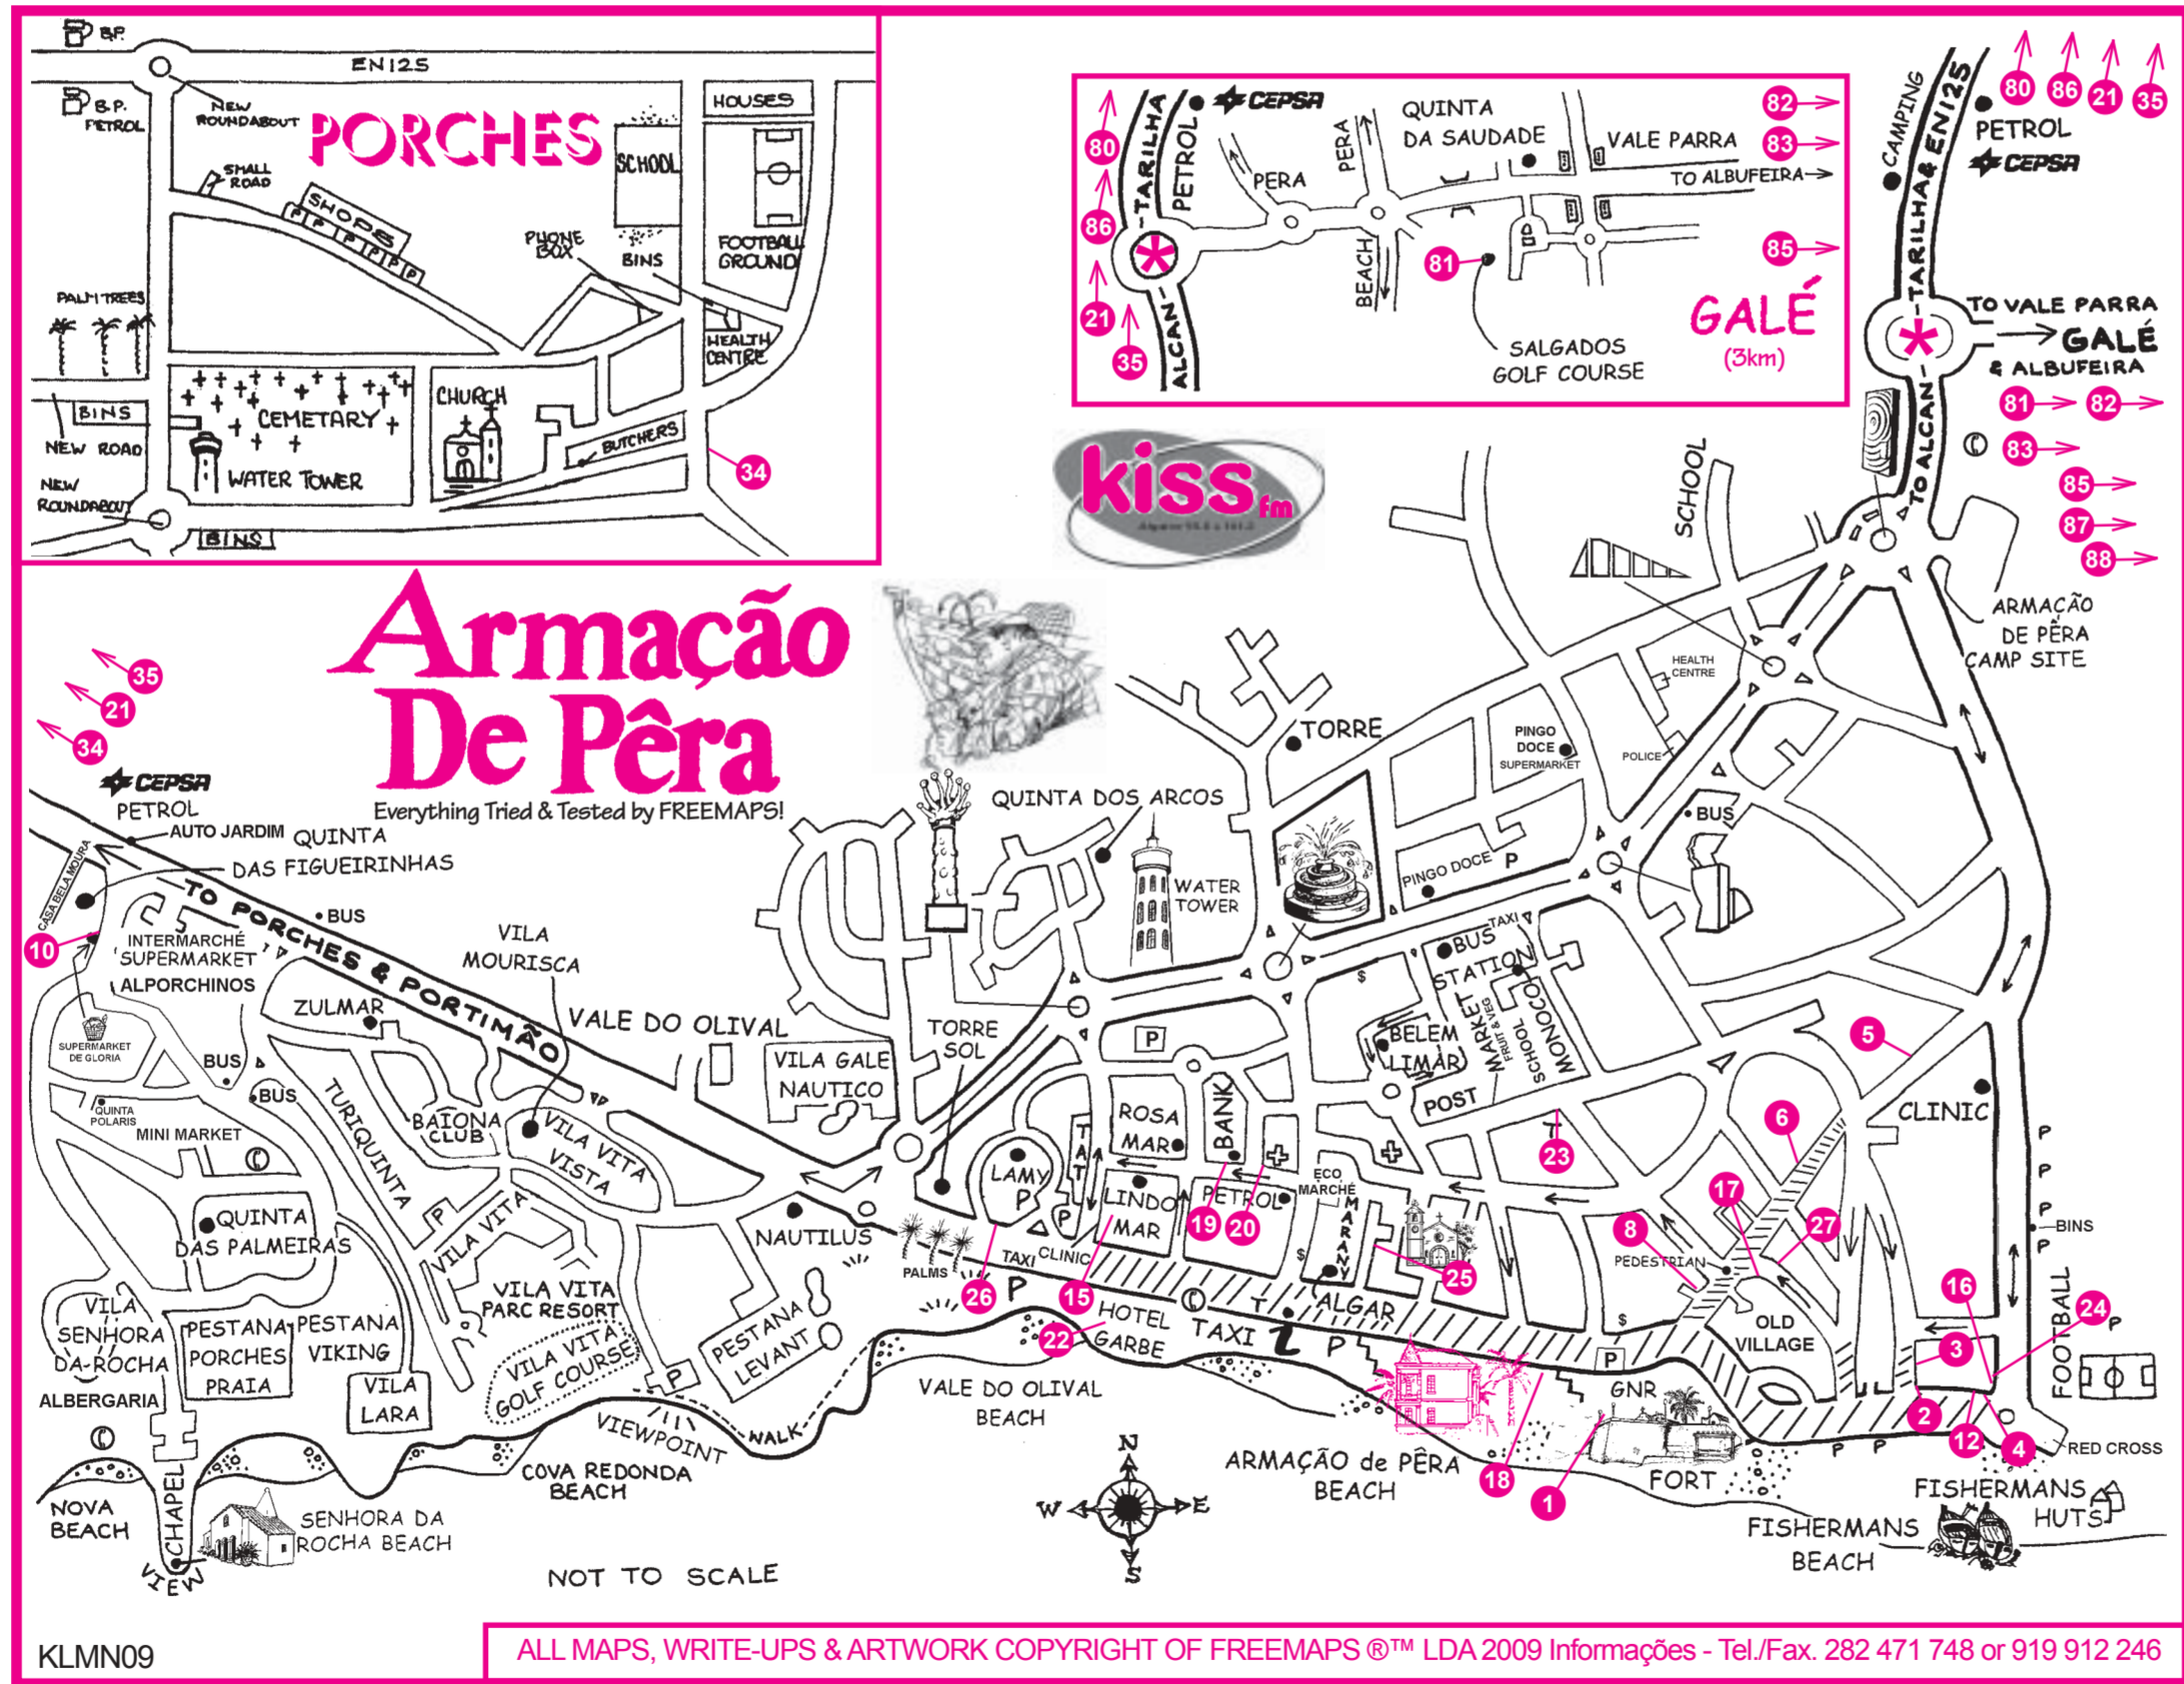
B.P.
EN125
NEW ROUNDABOUT
B.P. PETROL
PORCHES
HOUSES
SCHOOL
SMALL ROAD
SHOPS
P P P P P P
PHONE BOX
BINS
FOOTBALL GROUND
PALM TREES
HEALTH CENTRE
BINS
CEMETARY
CHURCH
NEW ROAD
BUTCHERS
WATER TOWER
NEW ROUNDABOUT
BINS
34

80
86
21
35
TARILHA
ALCAN-
PETROL
CEPSA
PERA
PERA
QUINTA DA SAUDADE
VALE PARRA
82
83
TO ALBUFEIRA
BEACH
81
85
SALGADOS GOLF COURSE
GALÉ (3km)

80 86 21 35
CAMPING
TARILHA & EN125
PETROL
CEPSA
TO VALE PARRA
GALÉ
& ALBUFEIRA
ALCAN-TARILHA
TO ALCAN-
81 82
83
85
87
88

kiss fm

Armação De Pêra
Everything Tried & Tested by FREEMAPS!

35
21
34
CEPSA
PETROL
AUTO JARDIM
QUINTA DAS FIGUEIRINHAS
CASA BELA MOURA
10
TO PORCHES & PORTIMÃO
BUS
INTERMARCHÉ SUPERMARKET
ALPORCHINOS
VILA MOURISCA
VALE DO OLIVAL
ZULMAR
SUPERMARKET DE GLORIA
BUS
BUS
QUINTA POLARIS
MINI MARKET
TURIQUINTA
BAIONA CLUB
VILA VITA VISTA
VILA GALE NAUTICO
TORRE SOL
QUINTA DOS ARCOS
WATER TOWER
TORRE
PINGO DOCE SUPERMARKET
HEALTH CENTRE
SCHOOL
POLICE
BUS
PINGO DOCE
P
BUS STATION
TAXI
BELEM LIMAR
MARKET FRUIT & VEG
SCHOOL
MONOCO
POST
5
CLINIC
ROSA MAR
BANK
P
23
6
LAMY P
TAT
LINDO MAR
PETROL
19 20
ECO MARCHÉ
MARAZUL
17
27
8
PEDESTRIAN
QUINTA DAS PALMEIRAS
VILA VITA
NAUTILUS
PALMS
26
TAXI
CLINIC
15
ALGAR
25
OLD VILLAGE
16
3
24
FOOTBALL
P P P P
BINS
VILA SENHORA DA ROCHA
PESTANA PORCHES PRAIA
PESTANA VIKING
VILA VITA PARC RESORT
ALBERGARIA
VILA LARA
VILA VITA GOLF COURSE
PESTANA LEVANT
22
HOTEL GARBE
TAXI
P
GNR
2
12
4
RED CROSS
VIEWPOINT
WALK
VALE DO OLIVAL BEACH
NOVA BEACH
CHAPEL
VIEW
SENHORA DA ROCHA BEACH
COVA REDONDA BEACH
N W E S
ARMAÇÃO de PÊRA BEACH
18
1
FORT
FISHERMANS HUTS
FISHERMANS BEACH
NOT TO SCALE
ARMAÇÃO DE PÊRA CAMP SITE

KLMN09
ALL MAPS, WRITE-UPS & ARTWORK COPYRIGHT OF FREEMAPS ®™ LDA 2009 Informações - Tel./Fax. 282 471 748 or 919 912 246